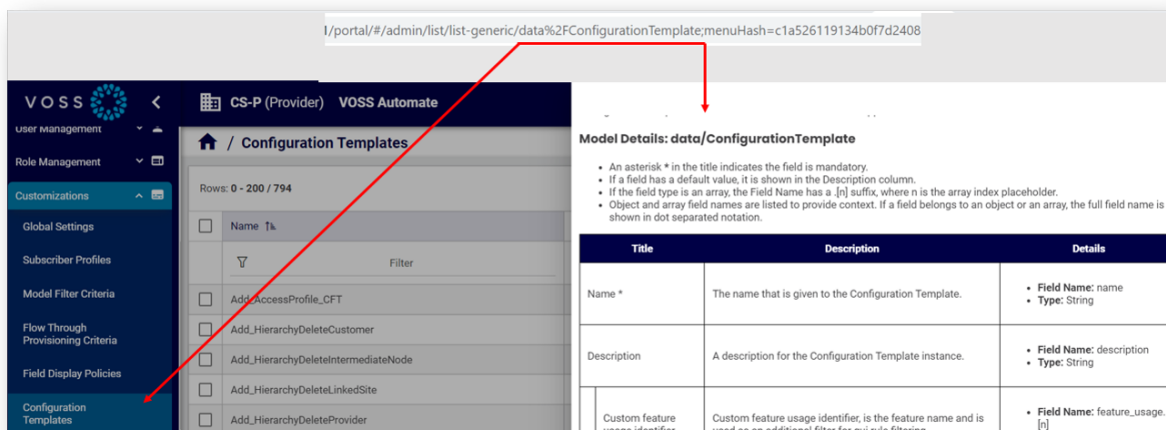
/portal/#/admin/list/list-generic/data%2FConfigurationTemplate;menuHash=c1a526119134b0f7d2408

VOSS

CS-P (Provider) VOSS Automate

User Management
Role Management
Customizations
Global Settings
Subscriber Profiles
Model Filter Criteria
Flow Through Provisioning Criteria
Field Display Policies
Configuration Templates

/ Configuration Templates

Rows: 0 - 200 / 794

Name

Filter

Add_AccessProfile_CFT
Add_HierarchyDeleteCustomer
Add_HierarchyDeleteIntermediateNode
Add_HierarchyDeleteLinkedSite
Add_HierarchyDeleteProvider

Model Details: data/ConfigurationTemplate

- An asterisk * in the title indicates the field is mandatory.
- If a field has a default value, it is shown in the Description column.
- If the field type is an array, the Field Name has a .[n] suffix, where n is the array index placeholder.
- Object and array field names are listed to provide context. If a field belongs to an object or an array, the full field name is shown in dot separated notation.

| Title | Description | Details |
|---|---|---|
| Name * | The name that is given to the Configuration Template. | • Field Name: name • Type: String |
| Description | A description for the Configuration Template instance. | • Field Name: description • Type: String |
| Custom feature usage identifier | Custom feature usage identifier, is the feature name and is used as an additional filter for gui rule filtering | • Field Name: feature_usage.[n] |